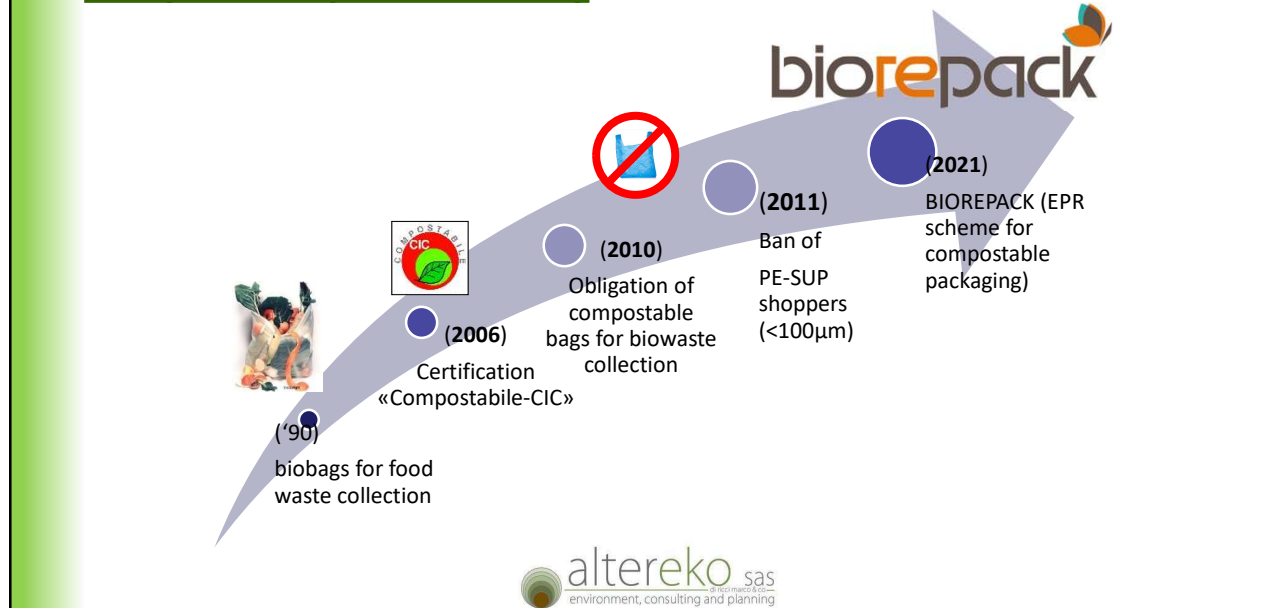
biorepack

('90)

biobags for food waste collection

COMPOSTABILE CIC

(2006)

Certification «Compostabile-CIC»

(2010)

Obligation of compostable bags for biowaste collection

(2011)

Ban of

PE-SUP shoppers (<100µm)

(2021)

BIOREPACK (EPR scheme for compostable packaging)

altereko sas
di ricci marco & co
environment, consulting and planning